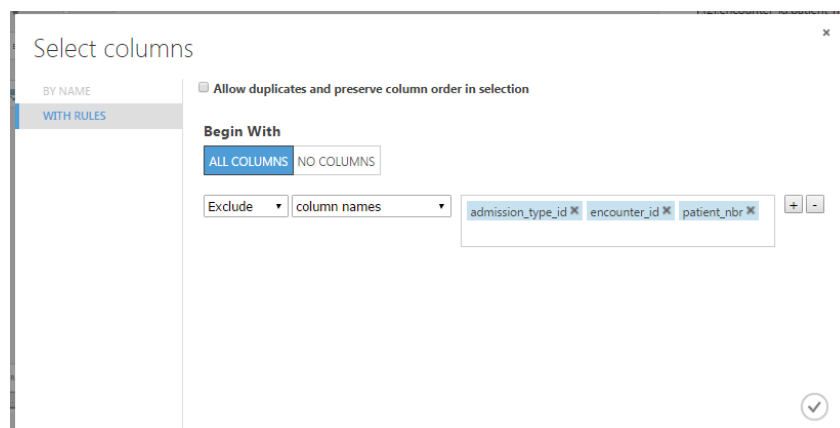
Select columns

×

BY NAME

WITH RULES

Allow duplicates and preserve column order in selection

Begin With

ALL COLUMNS NO COLUMNS

Exclude ▾ column names ▾

admission_type_id ✖ encounter_id ✖ patient_nbr ✖

+ -